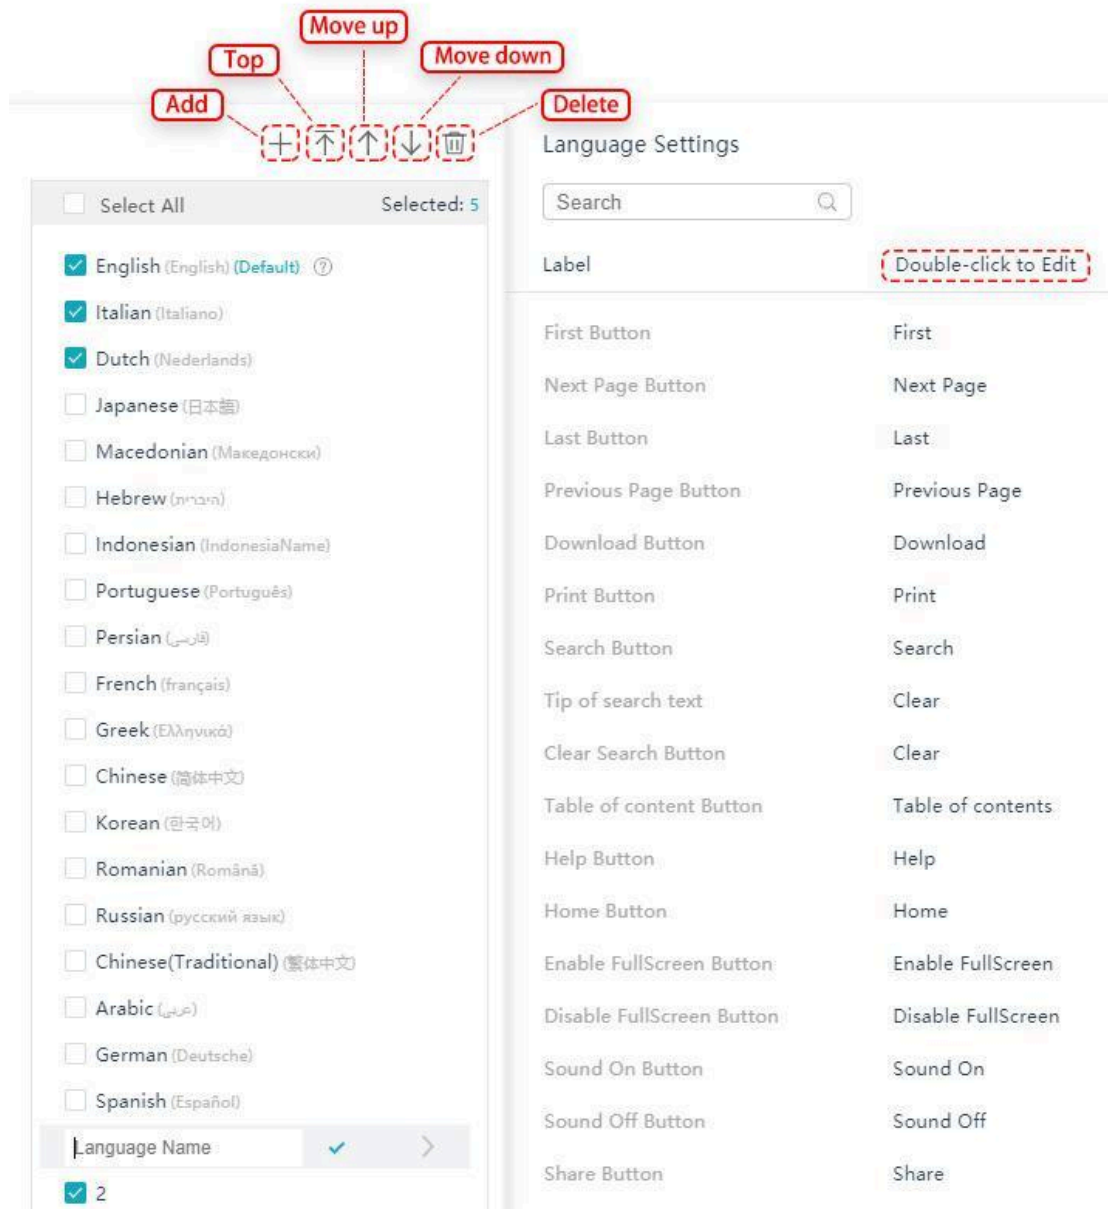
Move up
Top
Move down
Add
Delete

Select All Selected: 5

English (English) (Default) ⓘ
Italian (Italiano)
Dutch (Nederlands)
Japanese (日本語)
Macedonian (Македонски)
Hebrew (עברית)
Indonesian (IndonesiaName)
Portuguese (Português)
Persian (فارسی)
French (français)
Greek (Ελληνικά)
Chinese (简体中文)
Korean (한국어)
Romanian (Română)
Russian (русский язык)
Chinese(Traditional) (繁体中文)
Arabic (عربى)
German (Deutsche)
Spanish (Español)
Language Name
2

Language Settings

Search

| Label | Double-click to Edit |
|---|---|
| First Button | First |
| Next Page Button | Next Page |
| Last Button | Last |
| Previous Page Button | Previous Page |
| Download Button | Download |
| Print Button | Print |
| Search Button | Search |
| Tip of search text | Clear |
| Clear Search Button | Clear |
| Table of content Button | Table of contents |
| Help Button | Help |
| Home Button | Home |
| Enable FullScreen Button | Enable FullScreen |
| Disable FullScreen Button | Disable FullScreen |
| Sound On Button | Sound On |
| Sound Off Button | Sound Off |
| Share Button | Share |